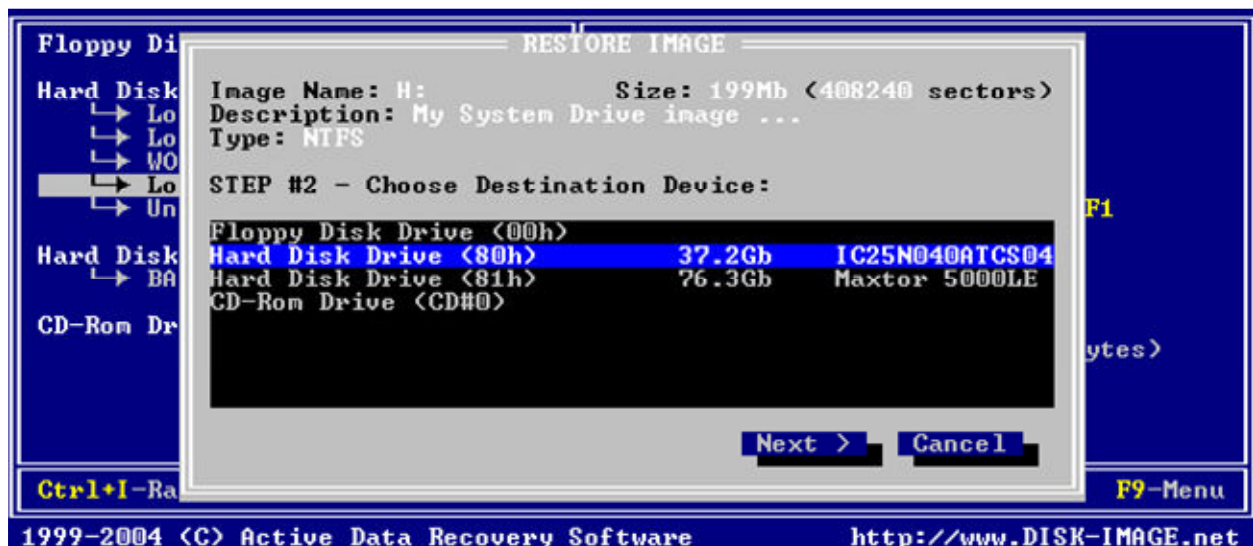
Floppy Di

Hard Disk
↳ Lo
↳ Lo
↳ WO
↳ Lo
↳ Un

Hard Disk
↳ BA

CD-Rom Dr

RESTORE IMAGE

Image Name: H:  Size: 199Mb (408240 sectors)
Description: My System Drive image ...
Type: NTFS

STEP #2 - Choose Destination Device:

| | | |
|---|---|---|
| Floppy Disk Drive (00h) | | |
| Hard Disk Drive (80h) | 37.2Gb | IC25N040ATCS04 |
| Hard Disk Drive (81h) | 76.3Gb | Maxtor 5000LE |
| CD-Rom Drive (CD#0) | | |

Next >  Cancel

F1

ytes)

Ctrl+I-Ra

F9-Menu

1999-2004 (C) Active Data Recovery Software  http://www.DISK-IMAGE.net